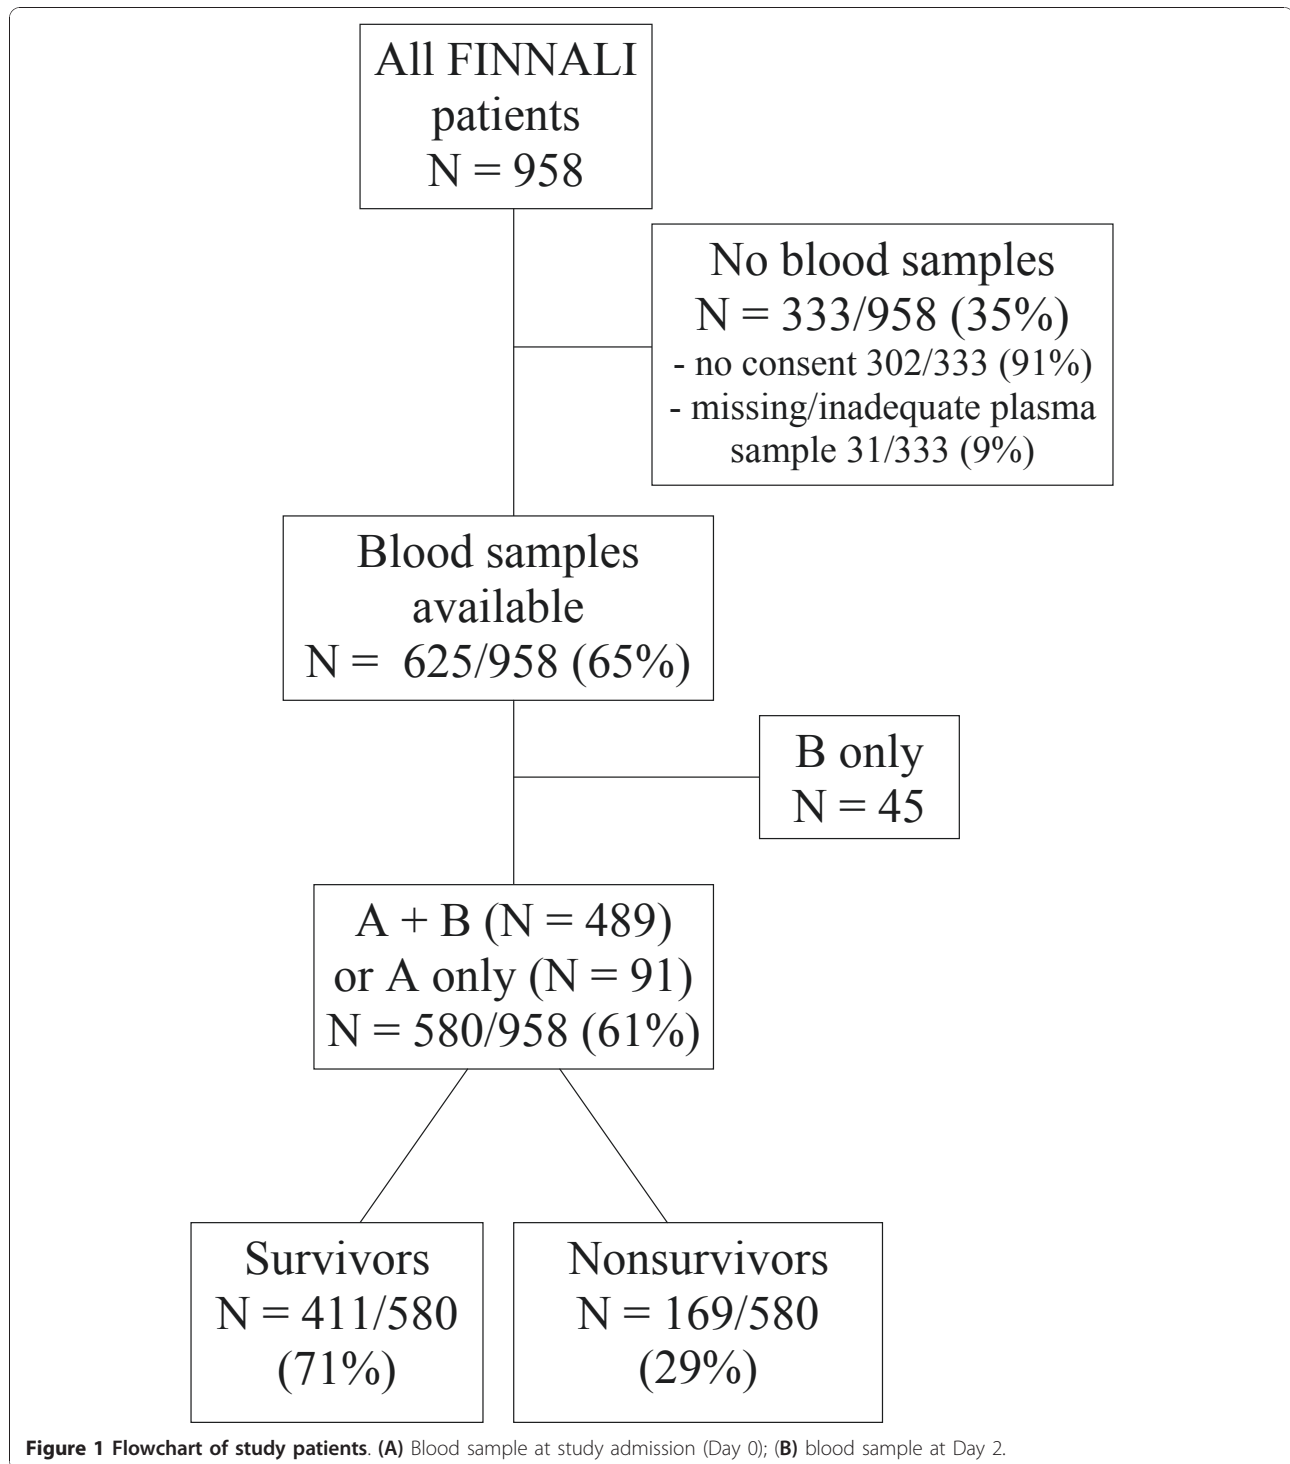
All FINNALI patients
N = 958

No blood samples
N = 333/958 (35%)
- no consent 302/333 (91%)
- missing/inadequate plasma sample 31/333 (9%)

Blood samples available
N = 625/958 (65%)

B only
N = 45

A + B (N = 489)
or A only (N = 91)
N = 580/958 (61%)

Survivors
N = 411/580
(71%)

Nonsurvivors
N = 169/580
(29%)

Figure 1 Flowchart of study patients. (A) Blood sample at study admission (Day 0); (B) blood sample at Day 2.